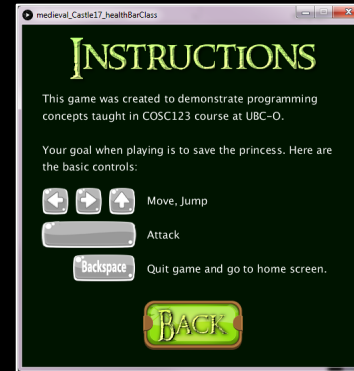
medieval_Castle17_healthBarClass

INSTRUCTIONS

This game was created to demonstrate programming concepts taught in COSC123 course at UBC-O.

Your goal when playing is to save the princess. Here are the basic controls:

Move, Jump

Attack

Backspace Quit game and go to home screen.

BACK